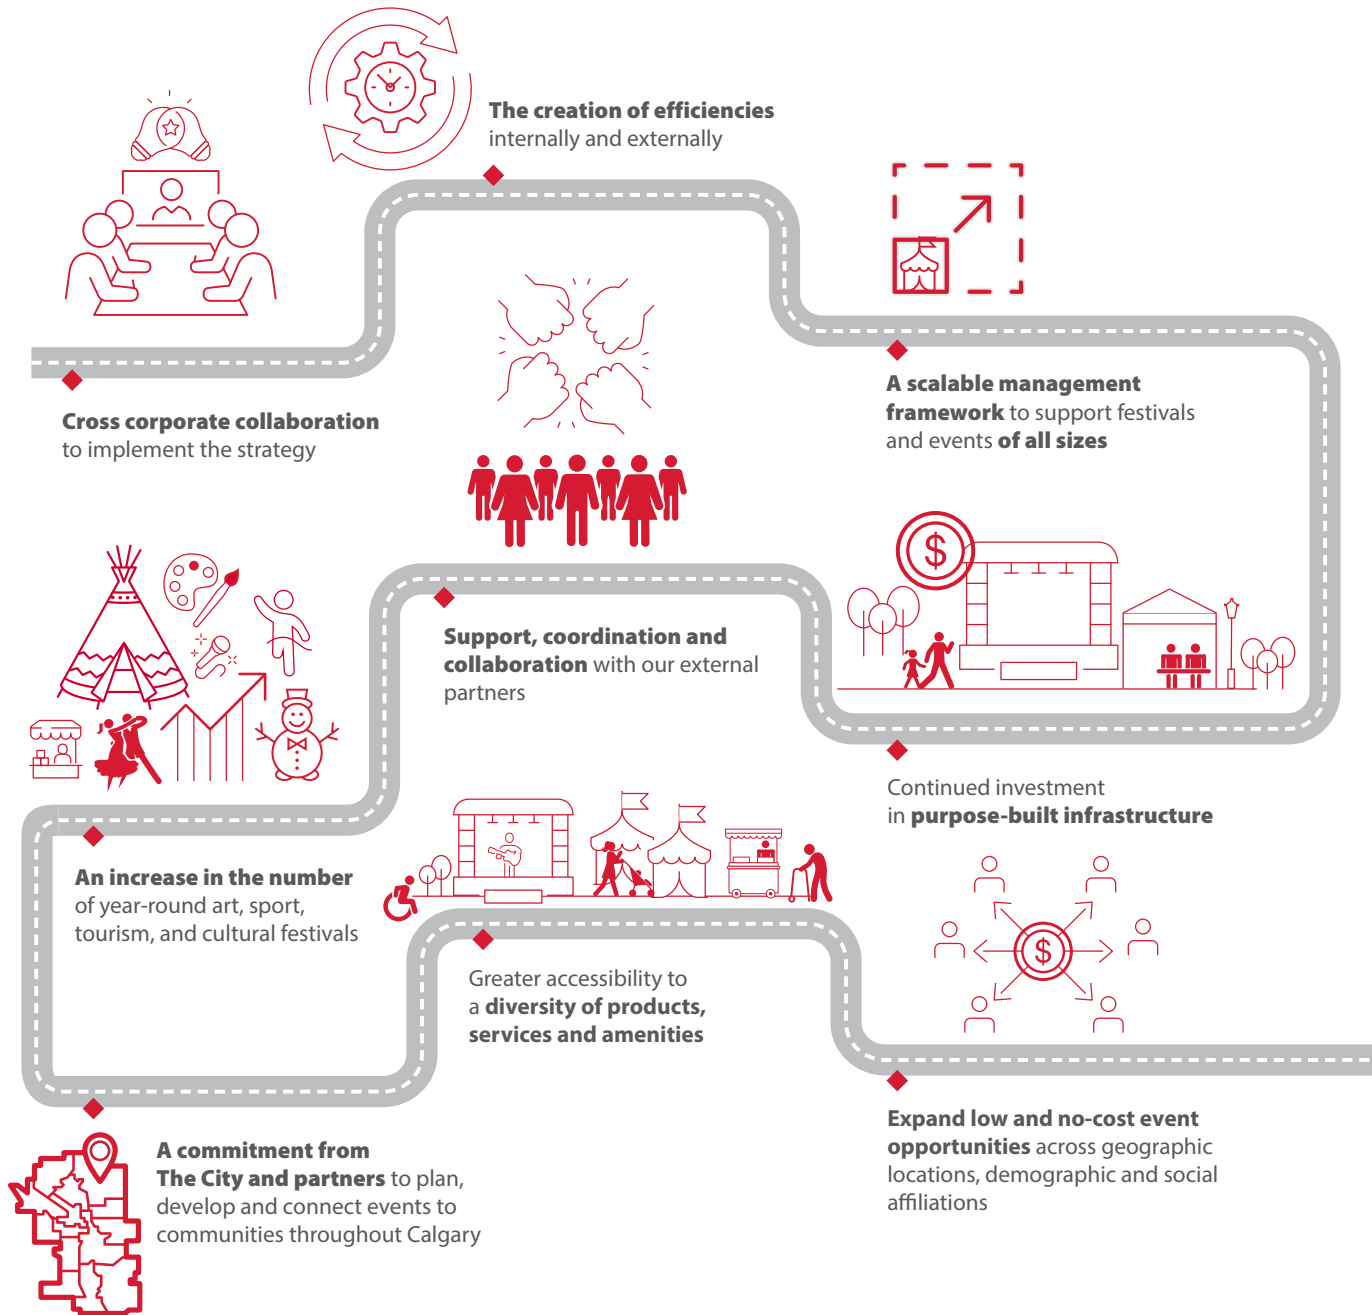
The creation of efficiencies internally and externally

Cross corporate collaboration to implement the strategy

A scalable management framework to support festivals and events of all sizes

Support, coordination and collaboration with our external partners

Continued investment in purpose-built infrastructure

An increase in the number of year-round art, sport, tourism, and cultural festivals

Greater accessibility to a diversity of products, services and amenities

Expand low and no-cost event opportunities across geographic locations, demographic and social affiliations

A commitment from The City and partners to plan, develop and connect events to communities throughout Calgary